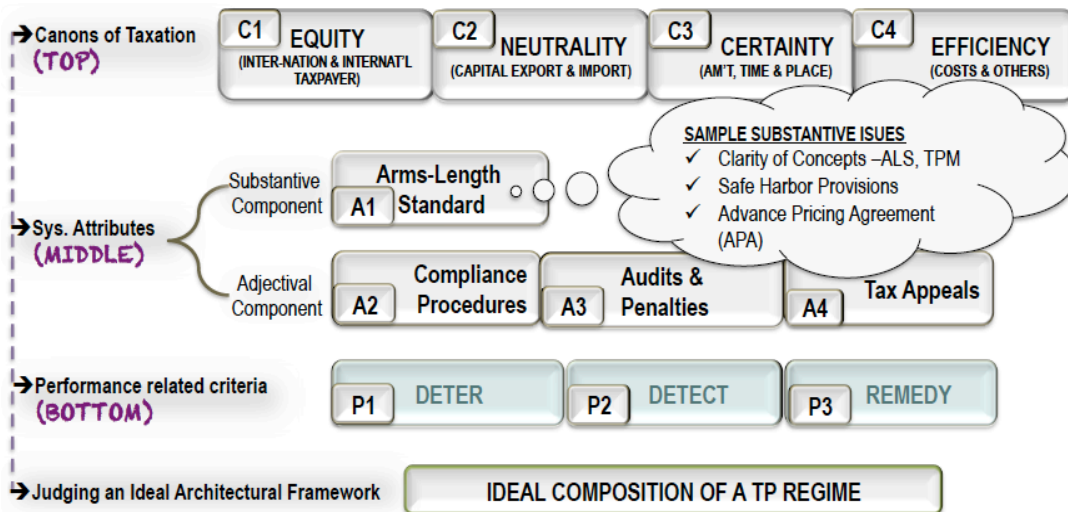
→Canons of Taxation
(TOP)

C1 EQUITY
(INTER-NATION & INTERNAT'L TAXPAYER)

C2 NEUTRALITY
(CAPITAL EXPORT & IMPORT)

C3 CERTAINTY
(AM'T, TIME & PLACE)

C4 EFFICIENCY
(COSTS & OTHERS)

SAMPLE SUBSTANTIVE ISUES
✓ Clarity of Concepts –ALS, TPM
✓ Safe Harbor Provisions
✓ Advance Pricing Agreement (APA)

→Sys. Attributes
(MIDDLE)

Substantive Component

A1 Arms-Length Standard

Adjectival Component

A2 Compliance Procedures

A3 Audits & Penalties

A4 Tax Appeals

→Performance related criteria
(BOTTOM)

P1 DETER

P2 DETECT

P3 REMEDY

→Judging an Ideal Architectural Framework

IDEAL COMPOSITION OF A TP REGIME